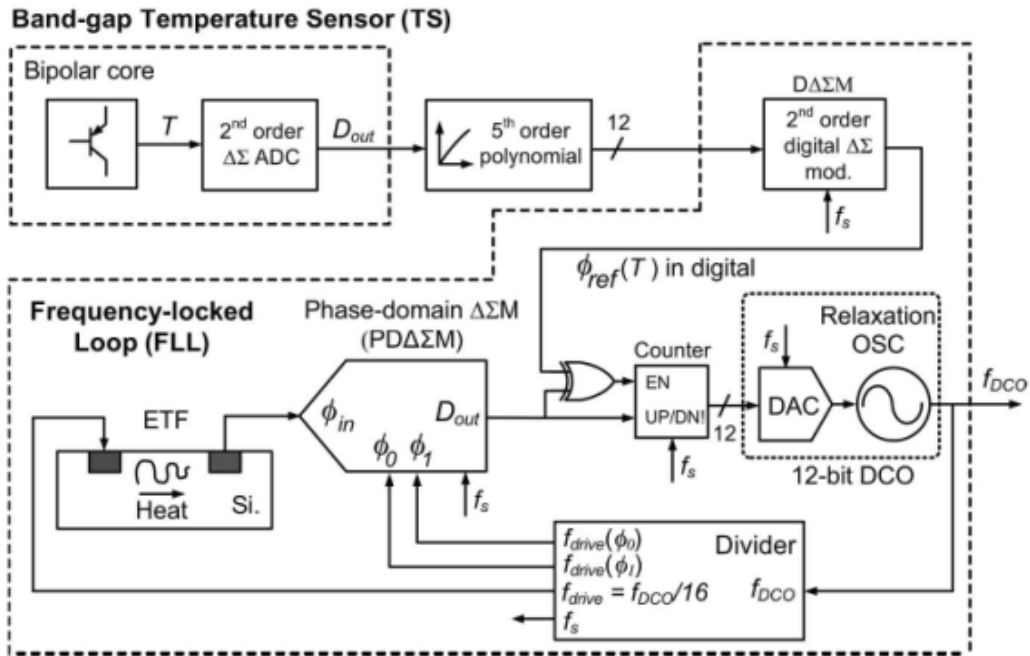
Band-gap Temperature Sensor (TS)

Bipolar core

$T$

2$^{nd}$ order $\Delta\Sigma$ ADC

$D_{out}$

5$^{th}$ order polynomial

12

D$\Delta\Sigma$M

2$^{nd}$ order digital $\Delta\Sigma$ mod.

$f_s$

$\phi_{ref}(T)$ in digital

Frequency-locked Loop (FLL)

Phase-domain $\Delta\Sigma$M (PD$\Delta\Sigma$M)

Counter

EN

UP/DN!

12

$f_s$

Relaxation OSC

DAC

$f_{DCO}$

12-bit DCO

ETF

Heat

Si.

$\phi_{in}$

$D_{out}$

$\phi_0$ $\phi_1$

$f_s$

$f_s$

$f_{drive}(\phi_0)$

$f_{drive}(\phi_1)$

$f_{drive} = f_{DCO}/16$

$f_s$

Divider

$f_{DCO}$